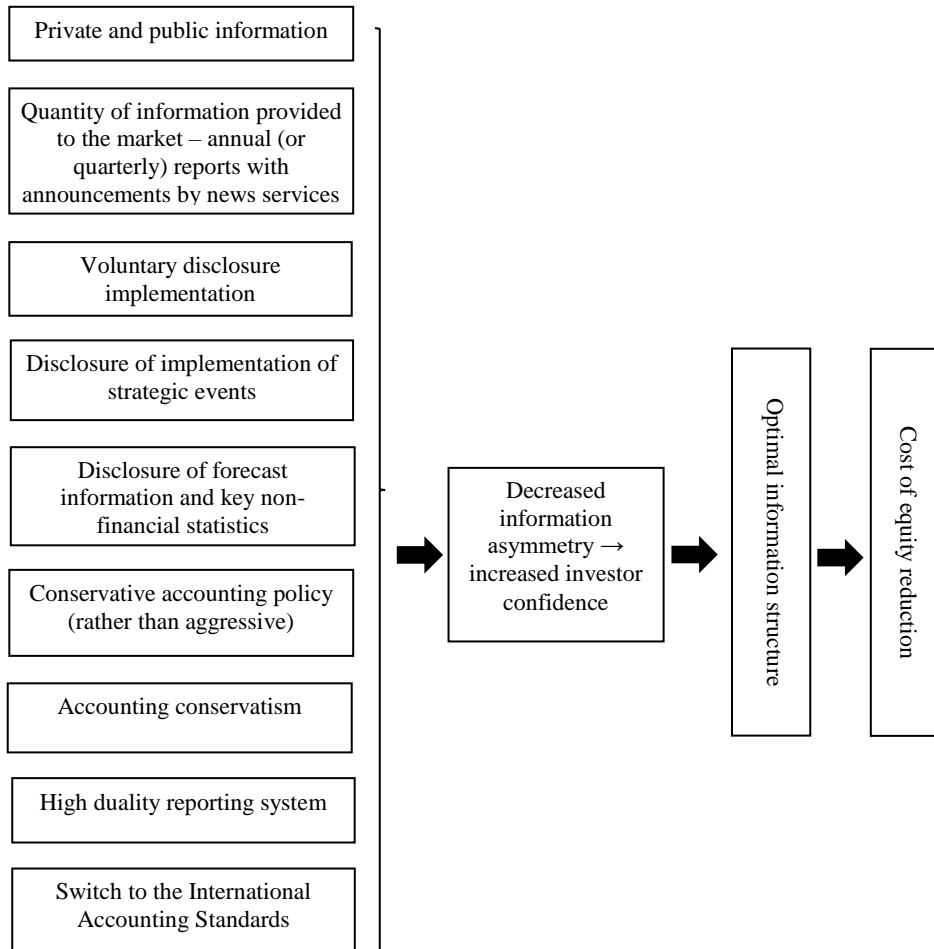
Private and public information

Quantity of information provided to the market – annual (or quarterly) reports with announcements by news services

Voluntary disclosure implementation

Disclosure of implementation of strategic events

Disclosure of forecast information and key non-financial statistics

Conservative accounting policy (rather than aggressive)

Accounting conservatism

High duality reporting system

Switch to the International Accounting Standards

Decreased information asymmetry → increased investor confidence

Optimal information structure

Cost of equity reduction